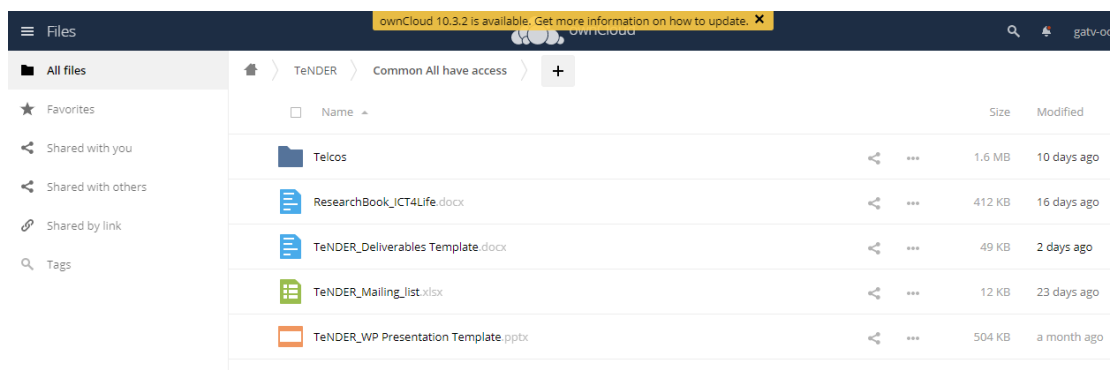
Files

ownCloud 10.3.2 is available. Get more information on how to update. ✕

ownCloud

gatv-oc

All files
Favorites
Shared with you
Shared with others
Shared by link
Tags

TeNDER
Common All have access
+

| Name ▲ | Size | Modified |
|---|---|---|
| Telcos | 1.6 MB | 10 days ago |
| ResearchBook_ICT4Life.docx | 412 KB | 16 days ago |
| TeNDER_Deliverables Template.docx | 49 KB | 2 days ago |
| TeNDER_Mailing_list.xlsx | 12 KB | 23 days ago |
| TeNDER_WP Presentation Template.pptx | 504 KB | a month ago |